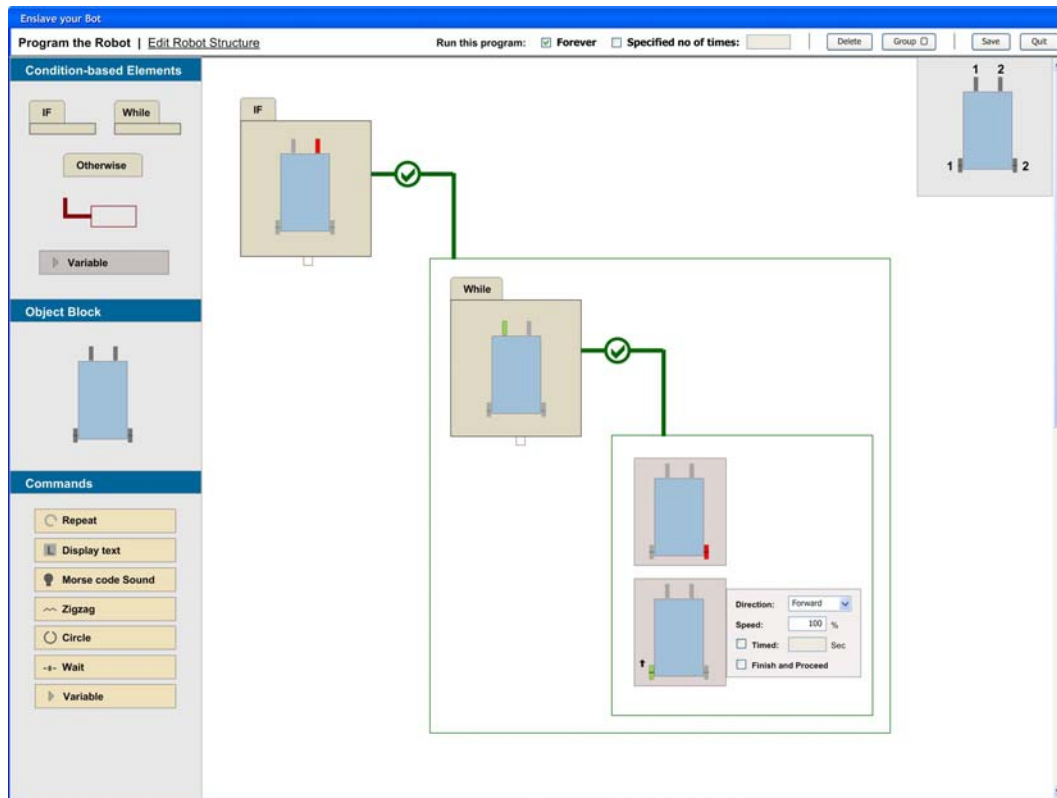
Enslave your Bot

Program the Robot | Edit Robot Structure

Run this program: Forever Specified no of times:

Delete Group Save Quit

Condition-based Elements

IF While

Otherwise

Variable

Object Block

Commands

Repeat

Display text

Morse code Sound

Zigzag

Circle

Wait

Variable

IF

While

1 2

1 2

Direction: Forward

Speed: 100 %

Timed: Sec

Finish and Proceed